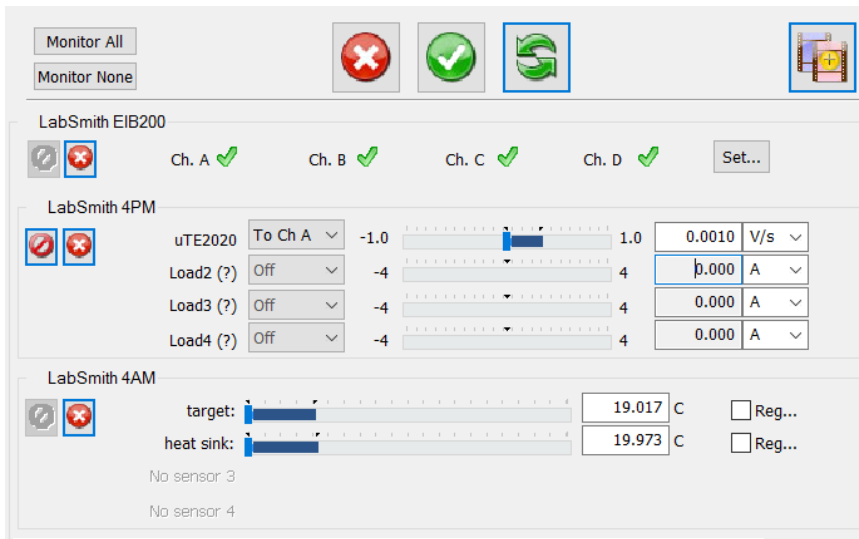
Monitor All
Monitor None

LabSmith EIB200
Ch. A Ch. B Ch. C Ch. D Set...

LabSmith 4PM
uTE2020 To Ch A -1.0 1.0 0.0010 V/s
Load2 (?) Off -4 4 0.000 A
Load3 (?) Off -4 4 0.000 A
Load4 (?) Off -4 4 0.000 A

LabSmith 4AM
target: 19.017 C Reg...
heat sink: 19.973 C Reg...
No sensor 3
No sensor 4